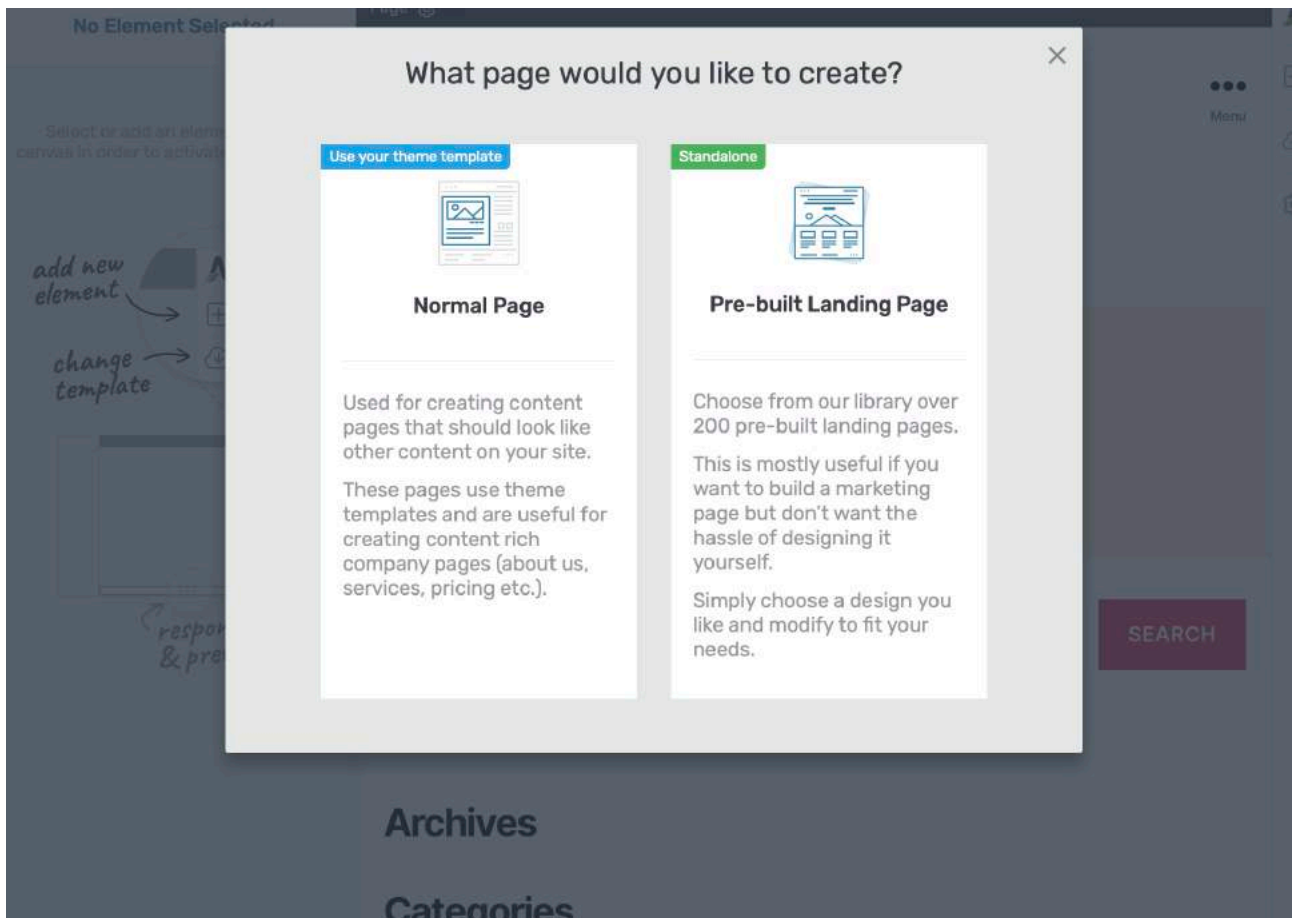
No Element Sele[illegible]

Select or add an eleme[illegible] canvas in order to activat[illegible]

add new element

change template

respo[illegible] & pre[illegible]

Menu

What page would you like to create?

×

Use your theme template

Normal Page

Used for creating content pages that should look like other content on your site.

These pages use theme templates and are useful for creating content rich company pages (about us, services, pricing etc.).

Standalone

Pre-built Landing Page

Choose from our library over 200 pre-built landing pages.

This is mostly useful if you want to build a marketing page but don't want the hassle of designing it yourself.

Simply choose a design you like and modify to fit your needs.

SEARCH

Archives

Categories